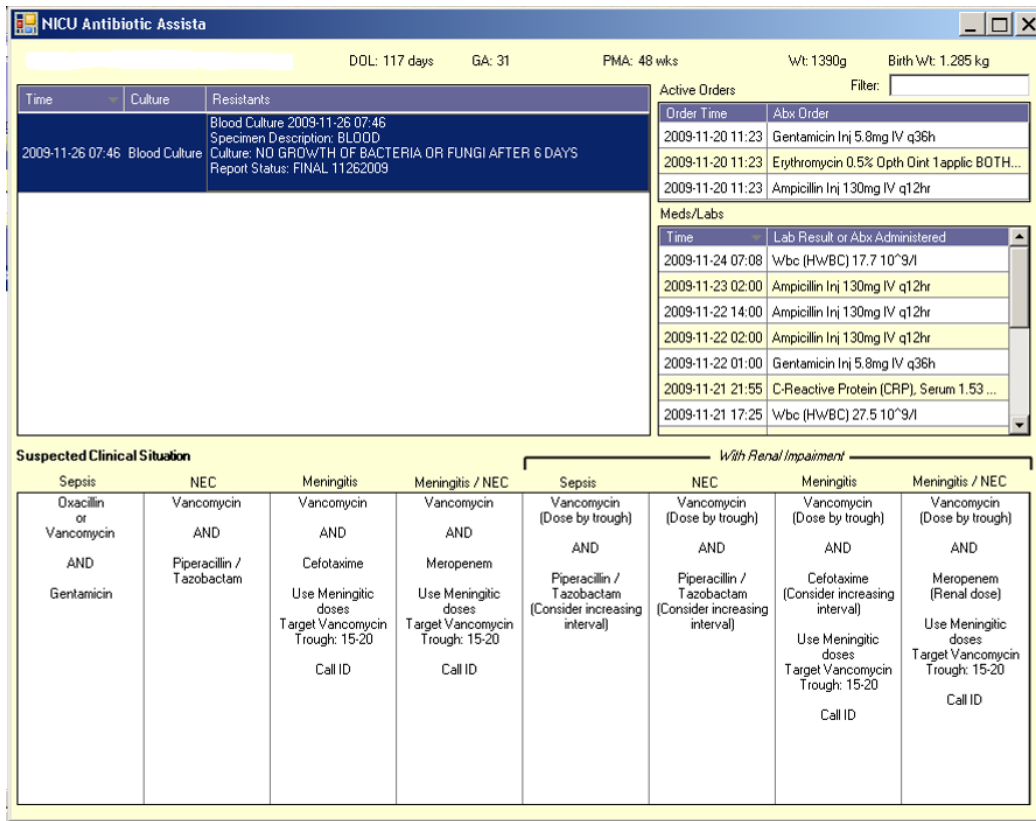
NICU Antibiotic Assista

DOL: 117 days GA: 31 PMA: 48 wks Wt: 1390g Birth Wt: 1.285 kg

Filter:

| Time | Culture | Resistants |
|---|---|---|
| 2009-11-26 07:46 | Blood Culture | Blood Culture 2009-11-26 07:46 Specimen Description: BLOOD Culture: NO GROWTH OF BACTERIA OR FUNGI AFTER 6 DAYS Report Status: FINAL 11262009 |

Active Orders

| Order Time | Abx Order |
|---|---|
| 2009-11-20 11:23 | Gentamicin Inj 5.8mg IV q36h |
| 2009-11-20 11:23 | Erythromycin 0.5% Opth Oint 1applic BOTH... |
| 2009-11-20 11:23 | Ampicillin Inj 130mg IV q12hr |

Meds/Labs

| Time | Lab Result or Abx Administered |
|---|---|
| 2009-11-24 07:08 | Wbc (HWBC) 17.7 10^9/l |
| 2009-11-23 02:00 | Ampicillin Inj 130mg IV q12hr |
| 2009-11-22 14:00 | Ampicillin Inj 130mg IV q12hr |
| 2009-11-22 02:00 | Ampicillin Inj 130mg IV q12hr |
| 2009-11-22 01:00 | Gentamicin Inj 5.8mg IV q36h |
| 2009-11-21 21:55 | C-Reactive Protein (CRP), Serum 1.53 ... |
| 2009-11-21 17:25 | Wbc (HWBC) 27.5 10^9/l |

Suspected Clinical Situation

With Renal Impairment

| Sepsis | NEC | Meningitis | Meningitis / NEC | Sepsis | NEC | Meningitis | Meningitis / NEC |
|---|---|---|---|---|---|---|---|
| Oxacillin or Vancomycin AND Gentamicin | Vancomycin AND Piperacillin / Tazobactam | Vancomycin AND Cefotaxime Use Meningitic doses Target Vancomycin Trough: 15-20 Call ID | Vancomycin AND Meropenem Use Meningitic doses Target Vancomycin Trough: 15-20 Call ID | Vancomycin (Dose by trough) AND Piperacillin / Tazobactam (Consider increasing interval) | Vancomycin (Dose by trough) AND Piperacillin / Tazobactam (Consider increasing interval) | Vancomycin (Dose by trough) AND Cefotaxime (Consider increasing interval) Use Meningitic doses Target Vancomycin Trough: 15-20 Call ID | Vancomycin (Dose by trough) AND Meropenem (Renal dose) Use Meningitic doses Target Vancomycin Trough: 15-20 Call ID |